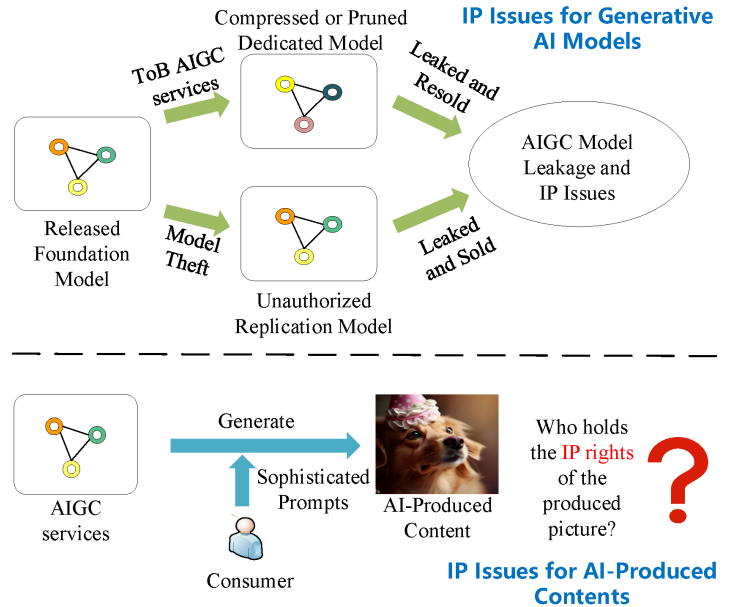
IP Issues for Generative AI Models

Compressed or Pruned Dedicated Model

ToB AIGC services

Leaked and Resold

Released Foundation Model

AIGC Model Leakage and IP Issues

Model Theft

Leaked and Sold

Unauthorized Replication Model

AIGC services

Generate

Sophisticated Prompts

AI-Produced Content

Who holds the IP rights of the produced picture?

?

Consumer

IP Issues for AI-Produced Contents